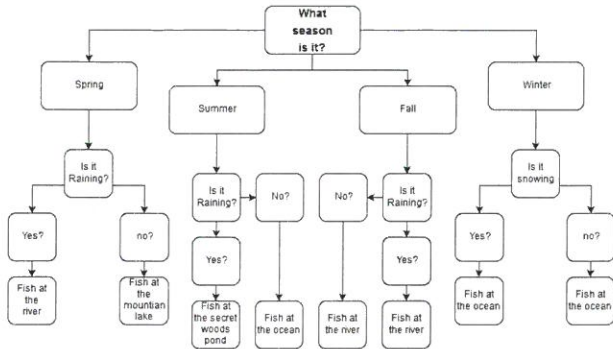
What season is it?

Spring

Is it Raining?

Yes?

Fish at the river

no?

Fish at the mountian lake

Summer

Is it Raining?

Yes?

Fish at the secret woods pond

No?

Fish at the ocean

Fall

Is it Raining?

No?

Fish at the river

Yes?

Fish at the river

Winter

Is it snowing

Yes?

Fish at the ocean

no?

Fish at the ocean